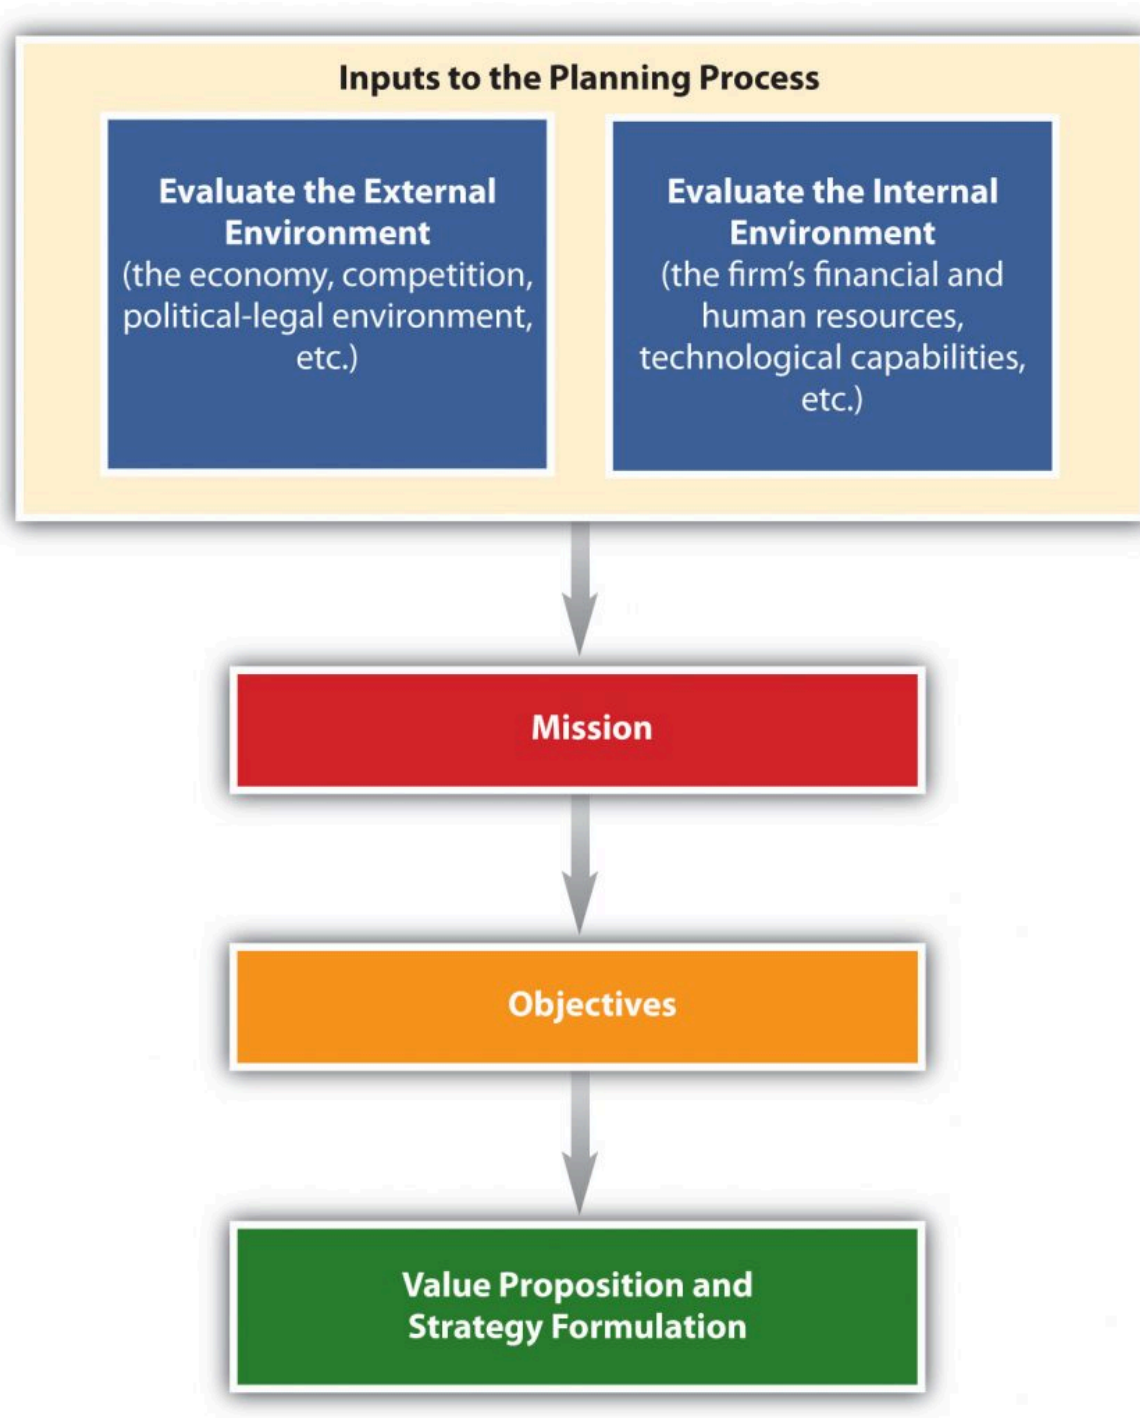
Inputs to the Planning Process

Evaluate the External Environment
(the economy, competition, political-legal environment, etc.)

Evaluate the Internal Environment
(the firm's financial and human resources, technological capabilities, etc.)

Mission

Objectives

Value Proposition and Strategy Formulation